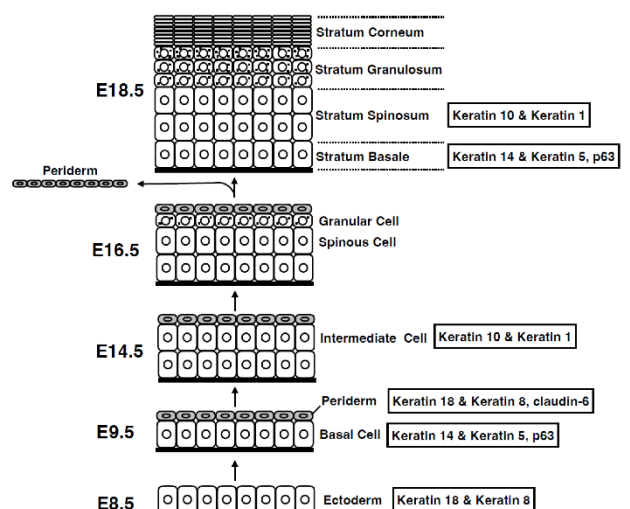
E18.5

Stratum Corneum

Stratum Granulosum

Stratum Spinosum Keratin 10 & Keratin 1

Stratum Basale Keratin 14 & Keratin 5, p63

Periderm

E16.5

Granular Cell

Spinous Cell

E14.5

Intermediate Cell Keratin 10 & Keratin 1

E9.5

Periderm Keratin 18 & Keratin 8, claudin-6

Basal Cell Keratin 14 & Keratin 5, p63

E8.5

Ectoderm Keratin 18 & Keratin 8